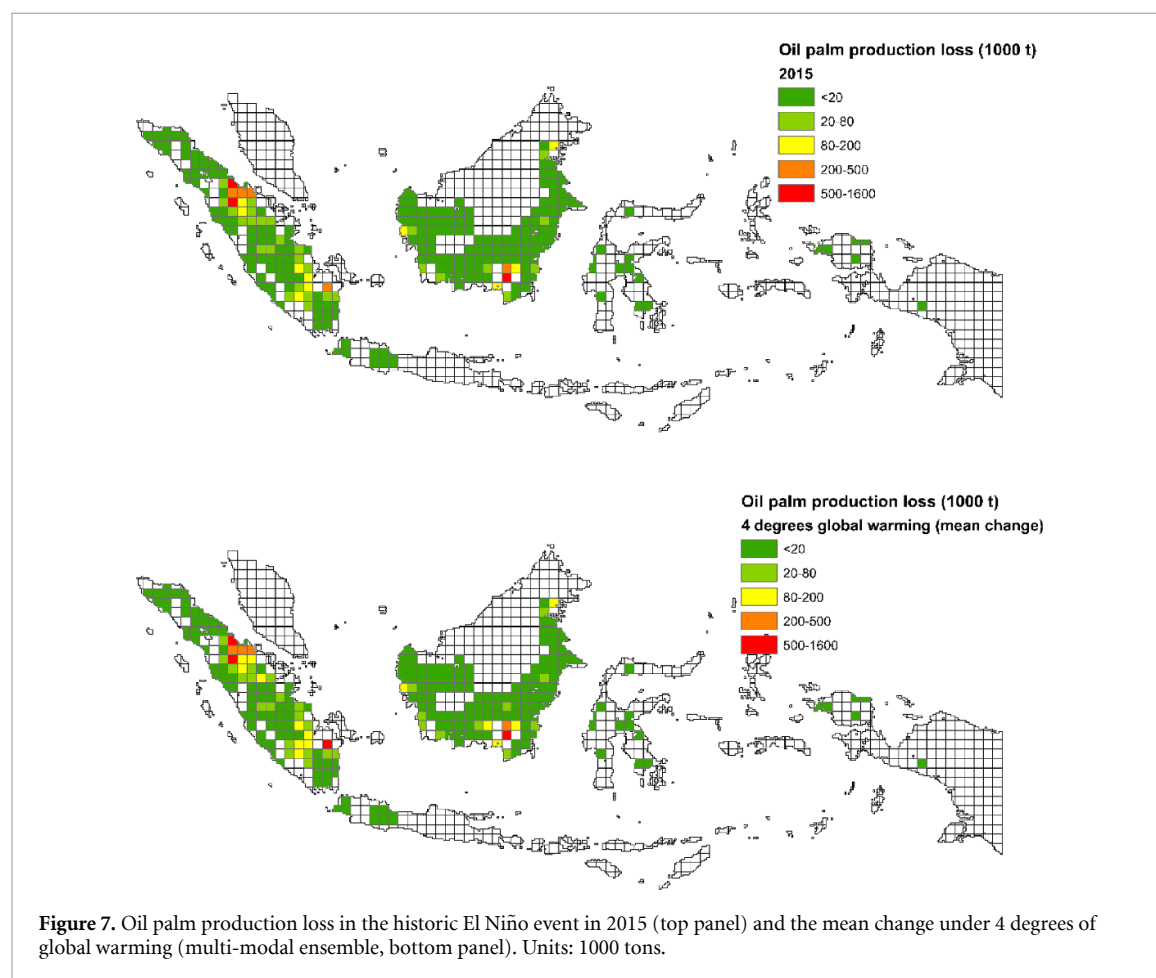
Oil palm production loss (1000 t)
2015
<20
20-80
80-200
200-500
500-1600

Oil palm production loss (1000 t)
4 degrees global warming (mean change)
<20
20-80
80-200
200-500
500-1600

**Figure 7.** Oil palm production loss in the historic El Niño event in 2015 (top panel) and the mean change under 4 degrees of global warming (multi-modal ensemble, bottom panel). Units: 1000 tons.